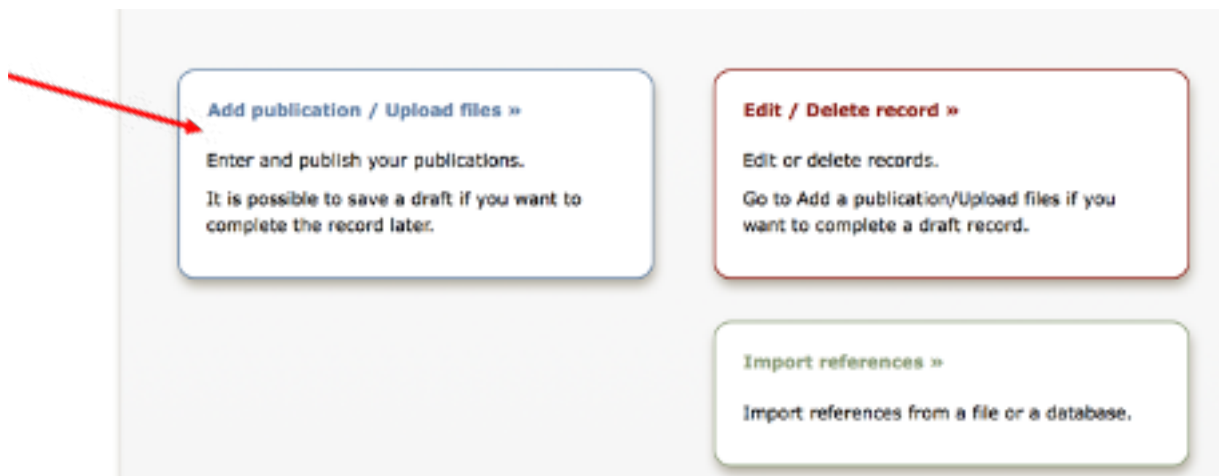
Add publication / Upload files »

Enter and publish your publications.

It is possible to save a draft if you want to complete the record later.

Edit / Delete record »

Edit or delete records.

Go to Add a publication/Upload files if you want to complete a draft record.

Import references »

Import references from a file or a database.